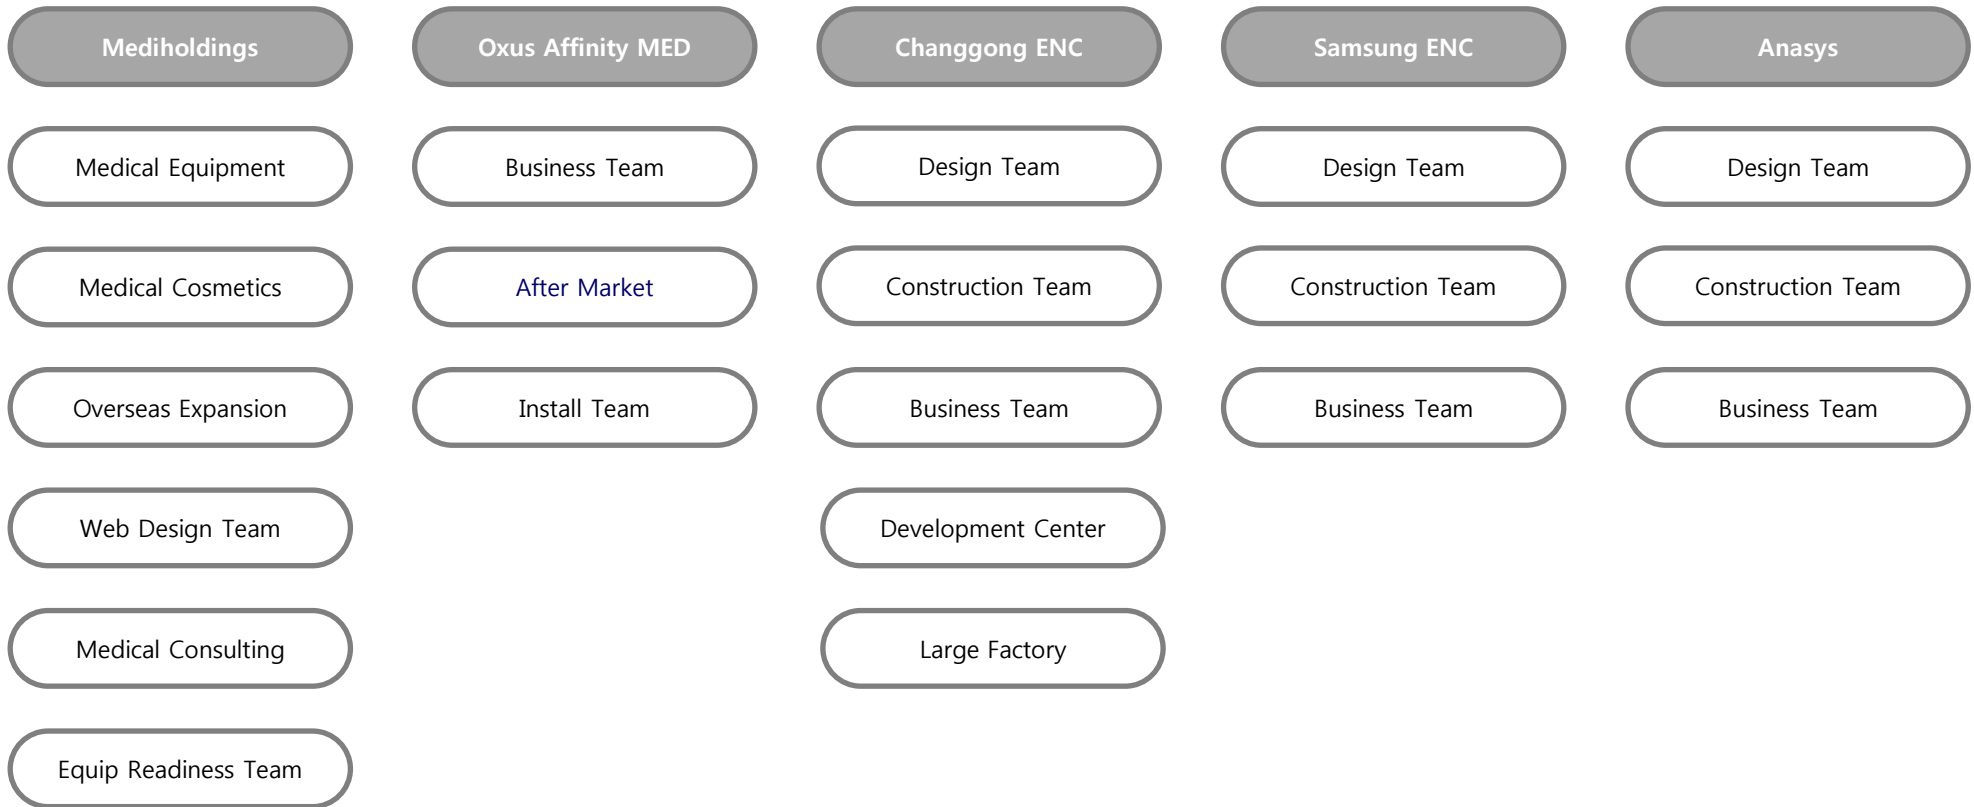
Mediholdings

Medical Equipment

Medical Cosmetics

Overseas Expansion

Web Design Team

Medical Consulting

Equip Readiness Team

Oxus Affinity MED

Business Team

After Market

Install Team

Changgong ENC

Design Team

Construction Team

Business Team

Development Center

Large Factory

Samsung ENC

Design Team

Construction Team

Business Team

Anasys

Design Team

Construction Team

Business Team